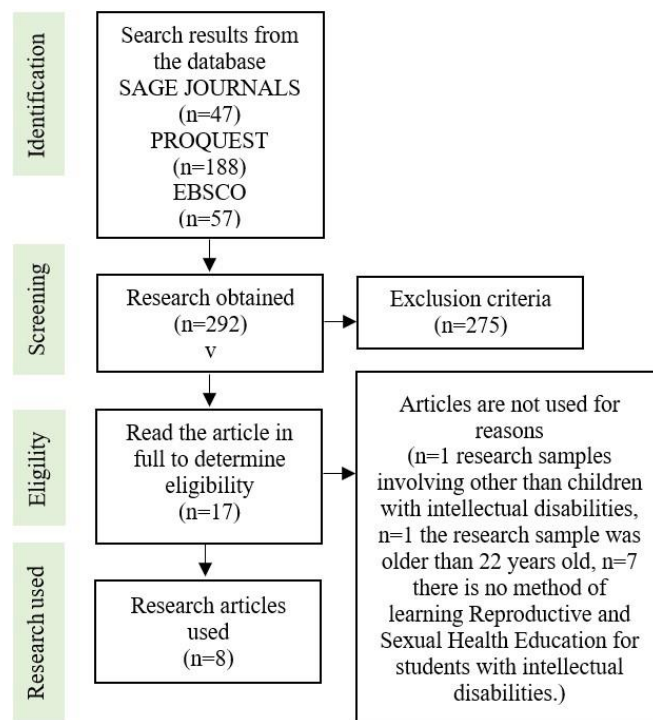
Identification

Search results from the database SAGE JOURNALS (n=47) PROQUEST (n=188) EBSCO (n=57)

Screening

Research obtained (n=292) v

Exclusion criteria (n=275)

Eligility

Read the article in full to determine eligibility (n=17)

Articles are not used for reasons (n=1 research samples involving other than children with intellectual disabilities, n=1 the research sample was older than 22 years old, n=7 there is no method of learning Reproductive and Sexual Health Education for students with intellectual disabilities.)

Research used

Research articles used (n=8)